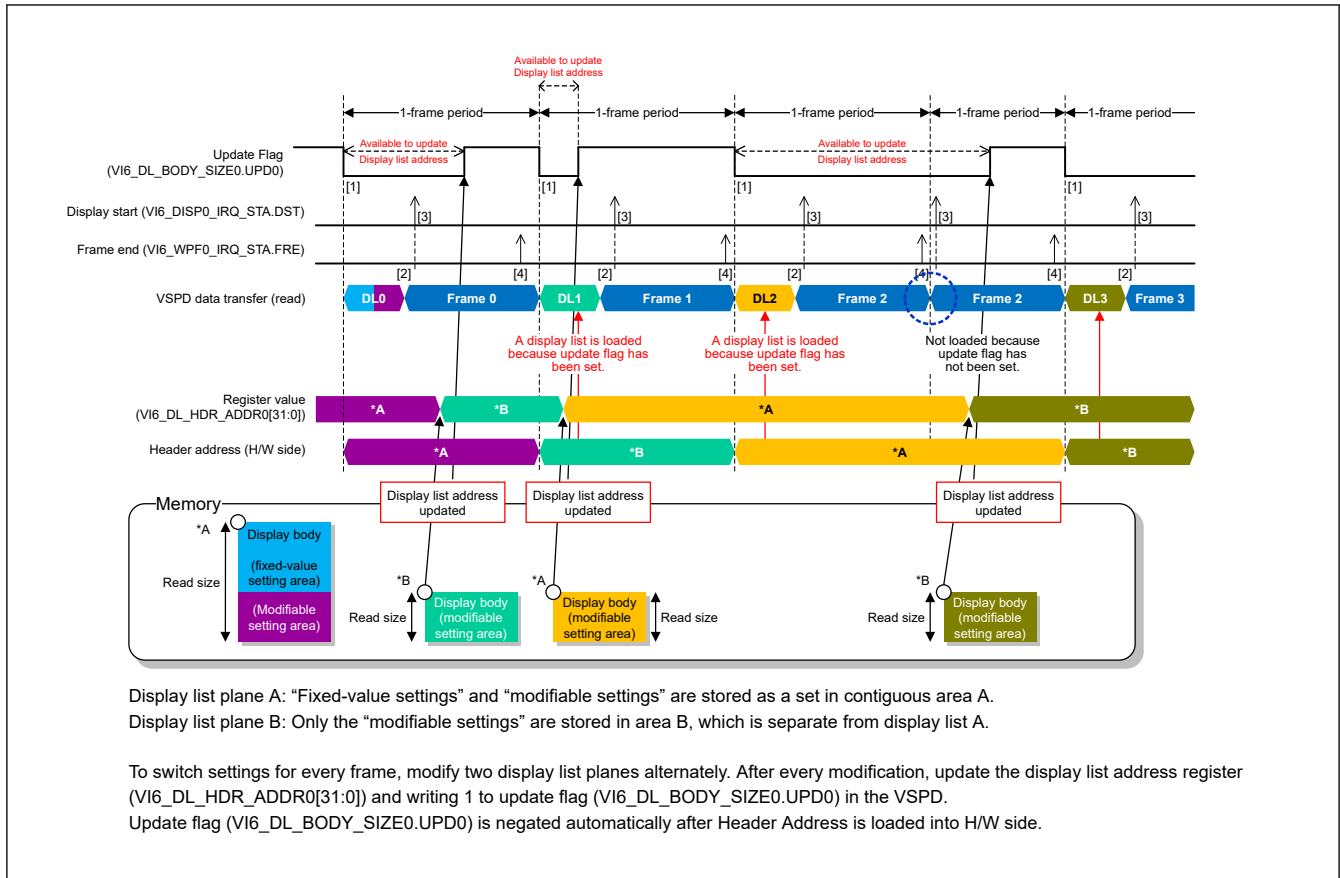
Available to update Display list address

1-frame period 1-frame period 1-frame period 1-frame period 1-frame period

Update Flag (VI6_DL_BODY_SIZE0.UPD0)

Available to update Display list address

Available to update Display list address

[1] [1] [1] [1]

Display start (VI6_DISP0_IRQ_STA.DST)

[3] [3] [3] [3] [3]

Frame end (VI6_WPF0_IRQ_STA.FRE)

[2] [4] [2] [4] [2] [4] [4] [2]

VSPD data transfer (read)

DL0 Frame 0 DL1 Frame 1 DL2 Frame 2 Frame 2 DL3 Frame 3

A display list is loaded because update flag has been set.

A display list is loaded because update flag has been set.

Not loaded because update flag has not been set.

Register value (VI6_DL_HDR_ADDR0[31:0])

*A *B *A *B

Header address (H/W side)

*A *B *A *B

Display list address updated

Display list address updated

Display list address updated

Memory

*A

Display body

(fixed-value setting area)

(Modifiable setting area)

Read size

*B

Read size

Display body (modifiable setting area)

*A

Display body (modifiable setting area)

Read size

*B

Read size

Display body (modifiable setting area)

Display list plane A: “Fixed-value settings” and “modifiable settings” are stored as a set in contiguous area A.
Display list plane B: Only the “modifiable settings” are stored in area B, which is separate from display list A.

To switch settings for every frame, modify two display list planes alternately. After every modification, update the display list address register (VI6_DL_HDR_ADDR0[31:0]) and writing 1 to update flag (VI6_DL_BODY_SIZE0.UPD0) in the VSPD.
Update flag (VI6_DL_BODY_SIZE0.UPD0) is negated automatically after Header Address is loaded into H/W side.